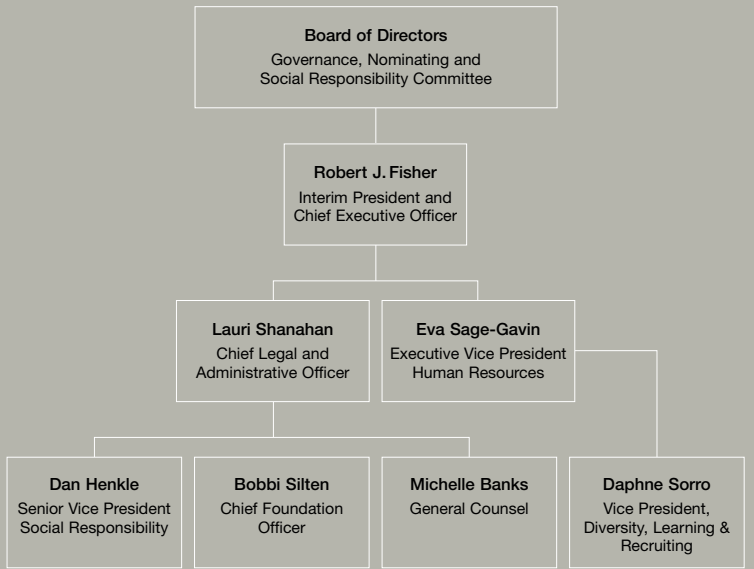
Board of Directors
Governance, Nominating and Social Responsibility Committee

Robert J. Fisher
Interim President and Chief Executive Officer

Lauri Shanahan
Chief Legal and Administrative Officer

Eva Sage-Gavin
Executive Vice President Human Resources

Dan Henkle
Senior Vice President Social Responsibility

Bobbi Silten
Chief Foundation Officer

Michelle Banks
General Counsel

Daphne Sorro
Vice President, Diversity, Learning & Recruiting